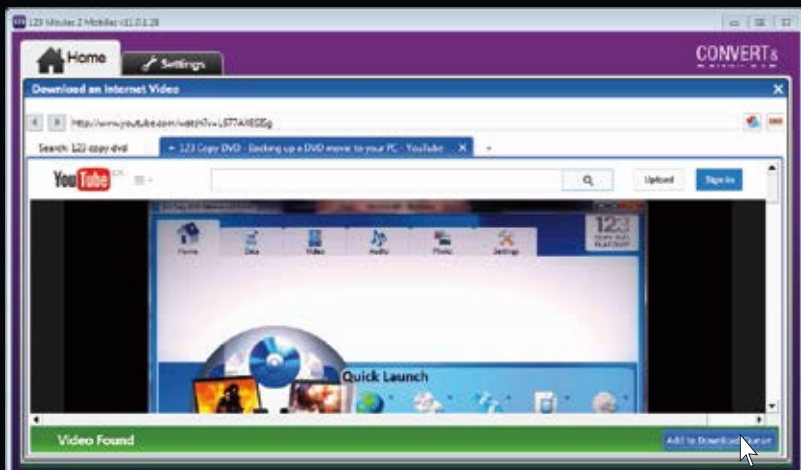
123 Movies 2 Mobiles v11.0.1.28

Home

Settings

CONVERTs

Download an Internet Video

http://www.youtube.com/watch?v=L6T7A9lS0Eg

Search: 123 copy dvd

123 Copy DVD - Backing up a DVD movie to your PC - YouTube

YouTube

Upload

Sign in

Home

Data

Video

Audio

Photo

Settings

Quick Launch

Video Found

Add to Download Queue